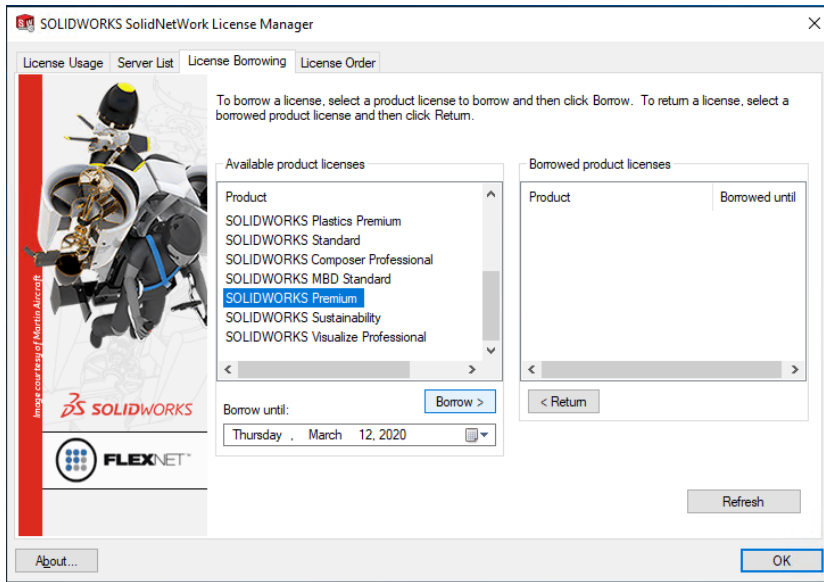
SOLIDWORKS SolidNetWork License Manager

License Usage | Server List | License Borrowing | License Order

Image courtesy of Martin Aircraft

SOLIDWORKS

FLEXNET

To borrow a license, select a product license to borrow and then click Borrow. To return a license, select a borrowed product license and then click Return.

Available product licenses

Product
SOLIDWORKS Plastics Premium
SOLIDWORKS Standard
SOLIDWORKS Composer Professional
SOLIDWORKS MBD Standard
SOLIDWORKS Premium
SOLIDWORKS Sustainability
SOLIDWORKS Visualize Professional

Borrow >

Borrow until:

Thursday , March 12, 2020

Borrowed product licenses

| Product | Borrowed until |
|---|---|

< Return

Refresh

About...

OK